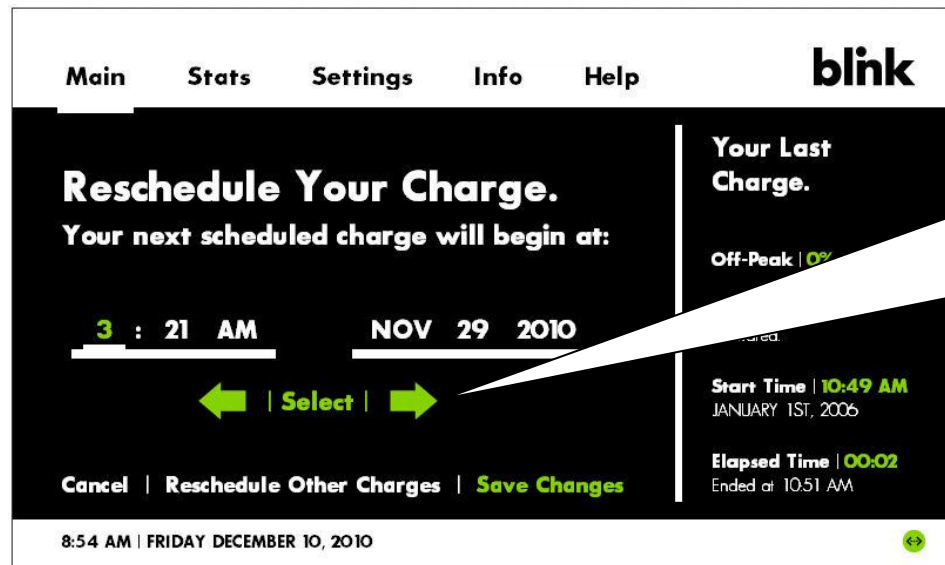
Main Stats Settings Info Help

blink

Reschedule Your Charge.

Your next scheduled charge will begin at:

3 : 21 AM

NOV 29 2010

| Select |

Cancel | Reschedule Other Charges | Save Changes

Your Last Charge.

Off-Peak | 0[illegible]

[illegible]ared.

Start Time | 10:49 AM
JANUARY 1ST, 2006

Elapsed Time | 00:02
Ended at 10:51 AM

8:54 AM | FRIDAY DECEMBER 10, 2010